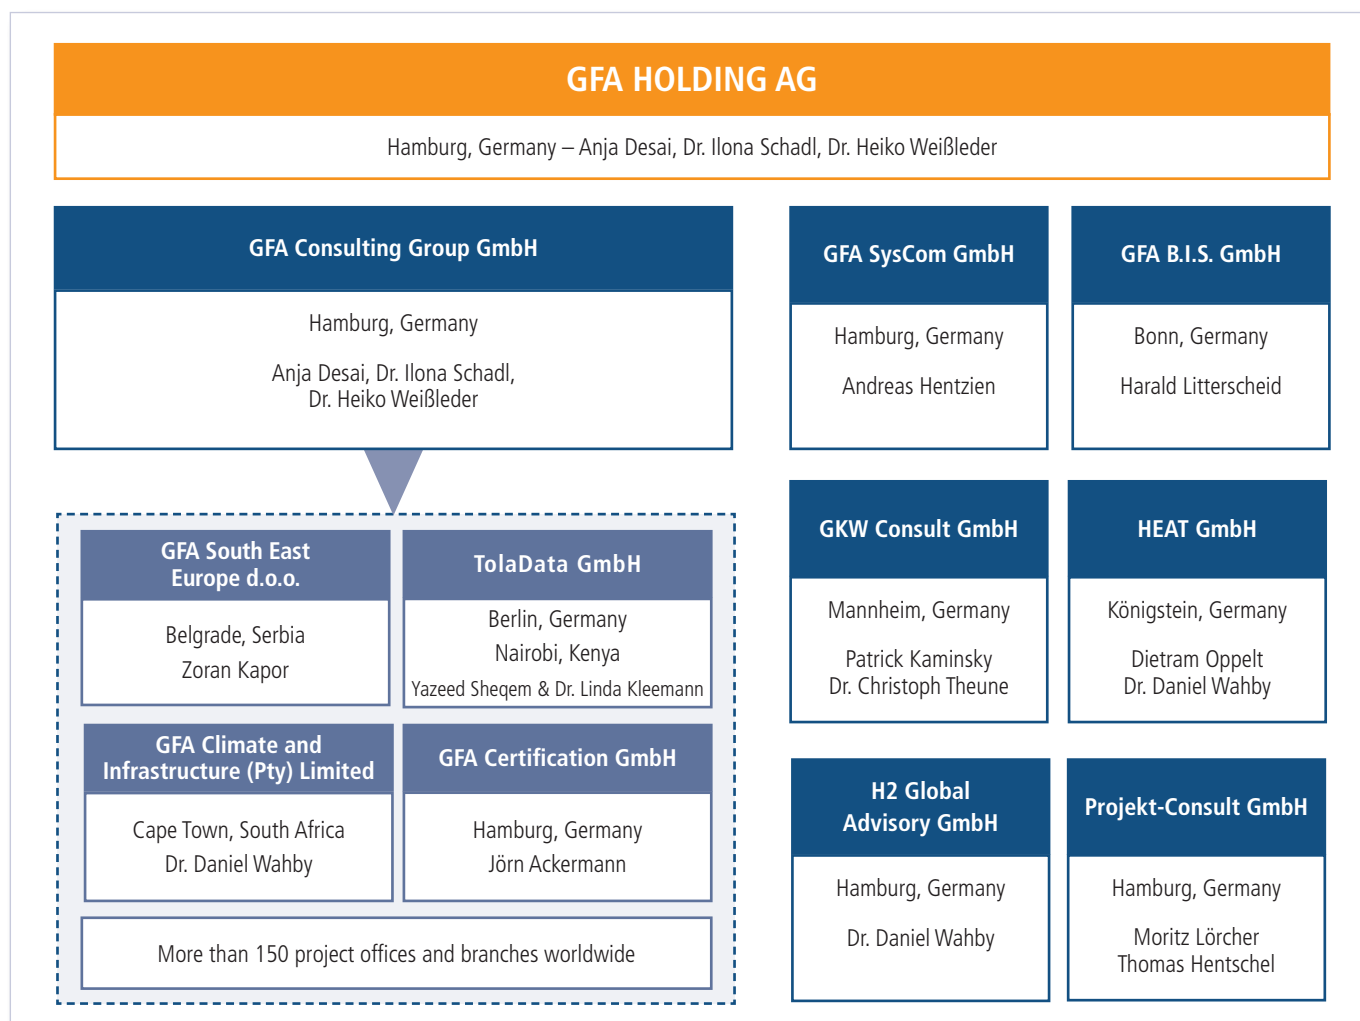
GFA HOLDING AG

Hamburg, Germany – Anja Desai, Dr. Ilona Schadl, Dr. Heiko Weißleder

GFA Consulting Group GmbH

Hamburg, Germany

Anja Desai, Dr. Ilona Schadl, Dr. Heiko Weißleder

GFA South East Europe d.o.o.

Belgrade, Serbia

Zoran Kapor

ToIaData GmbH

Berlin, Germany

Nairobi, Kenya

Yazeed Sheqem & Dr. Linda Kleemann

GFA Climate and Infrastructure (Pty) Limited

Cape Town, South Africa

Dr. Daniel Wahby

GFA Certification GmbH

Hamburg, Germany

Jörn Ackermann

More than 150 project offices and branches worldwide

GFA SysCom GmbH

Hamburg, Germany

Andreas Hentzien

GFA B.I.S. GmbH

Bonn, Germany

Harald Litterscheid

GKW Consult GmbH

Mannheim, Germany

Patrick Kaminsky
Dr. Christoph Theune

HEAT GmbH

Königstein, Germany

Dietram Oppelt
Dr. Daniel Wahby

H2 Global Advisory GmbH

Hamburg, Germany

Dr. Daniel Wahby

Projekt-Consult GmbH

Hamburg, Germany

Moritz Lörcher
Thomas Hentschel